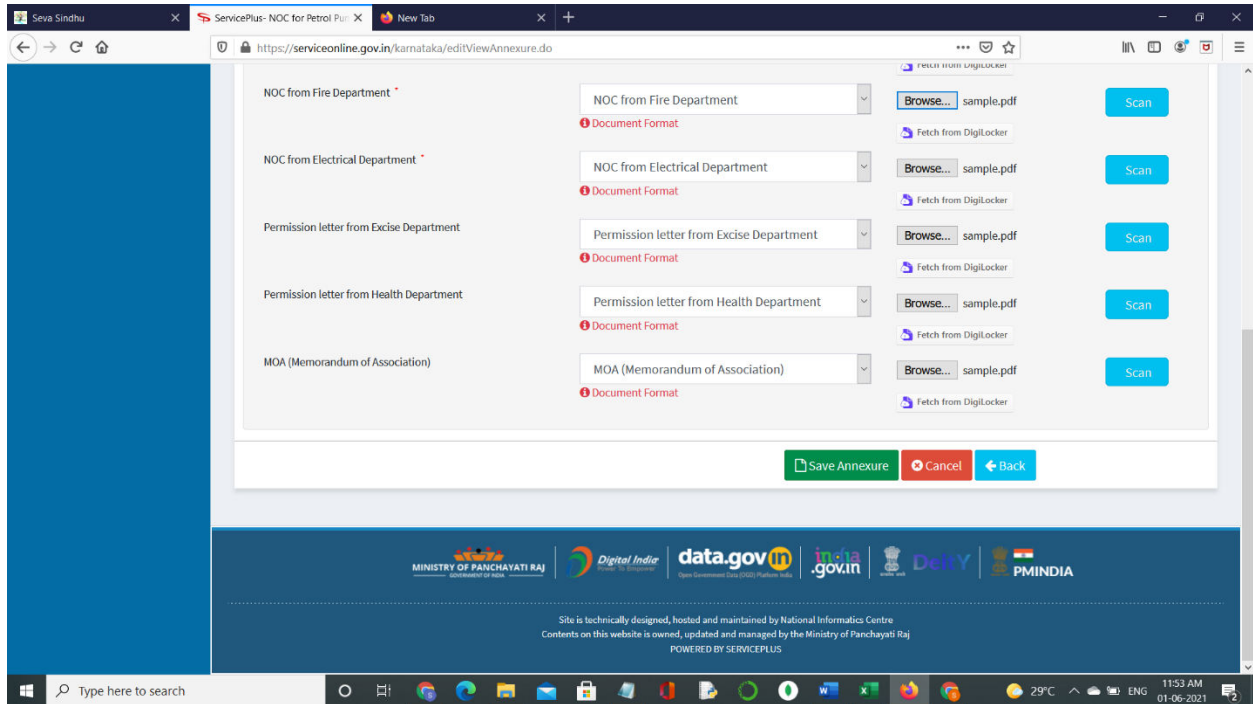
Seva Sindhu
ServicePlus- NOC for Petrol Pun
New Tab
https://serviceonline.gov.in/karnataka/editViewAnnexure.do

Fetch from DigiLocker

NOC from Fire Department *
NOC from Fire Department
Document Format
Browse... sample.pdf
Scan
Fetch from DigiLocker

NOC from Electrical Department *
NOC from Electrical Department
Document Format
Browse... sample.pdf
Scan
Fetch from DigiLocker

Permission letter from Excise Department
Permission letter from Excise Department
Document Format
Browse... sample.pdf
Scan
Fetch from DigiLocker

Permission letter from Health Department
Permission letter from Health Department
Document Format
Browse... sample.pdf
Scan
Fetch from DigiLocker

MOA (Memorandum of Association)
MOA (Memorandum of Association)
Document Format
Browse... sample.pdf
Scan
Fetch from DigiLocker

Save Annexure
Cancel
Back

MINISTRY OF PANCHAYATI RAJ
GOVERNMENT OF INDIA
Digital India
Power To Empower
data.gov.in
Open Government Data (OGD) Platform India
india.gov.in
DeitY
PMINDIA

Site is technically designed, hosted and maintained by National Informatics Centre
Contents on this website is owned, updated and managed by the Ministry of Panchayati Raj
POWERED BY SERVICEPLUS

Type here to search
29°C
ENG
11:53 AM
01-06-2021
2